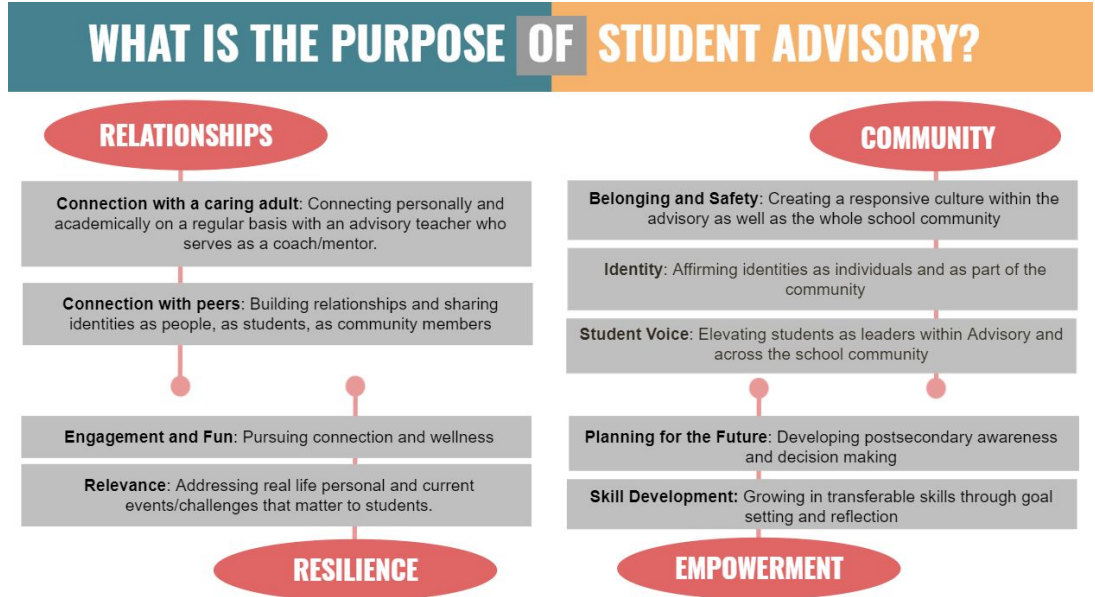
WHAT IS THE PURPOSE OF STUDENT ADVISORY?

RELATIONSHIPS

**Connection with a caring adult**: Connecting personally and academically on a regular basis with an advisory teacher who serves as a coach/mentor.

**Connection with peers**: Building relationships and sharing identities as people, as students, as community members

**Engagement and Fun**: Pursuing connection and wellness

**Relevance**: Addressing real life personal and current events/challenges that matter to students.

RESILIENCE

COMMUNITY

**Belonging and Safety**: Creating a responsive culture within the advisory as well as the whole school community

**Identity**: Affirming identities as individuals and as part of the community

**Student Voice**: Elevating students as leaders within Advisory and across the school community

**Planning for the Future**: Developing postsecondary awareness and decision making

**Skill Development**: Growing in transferable skills through goal setting and reflection

EMPOWERMENT